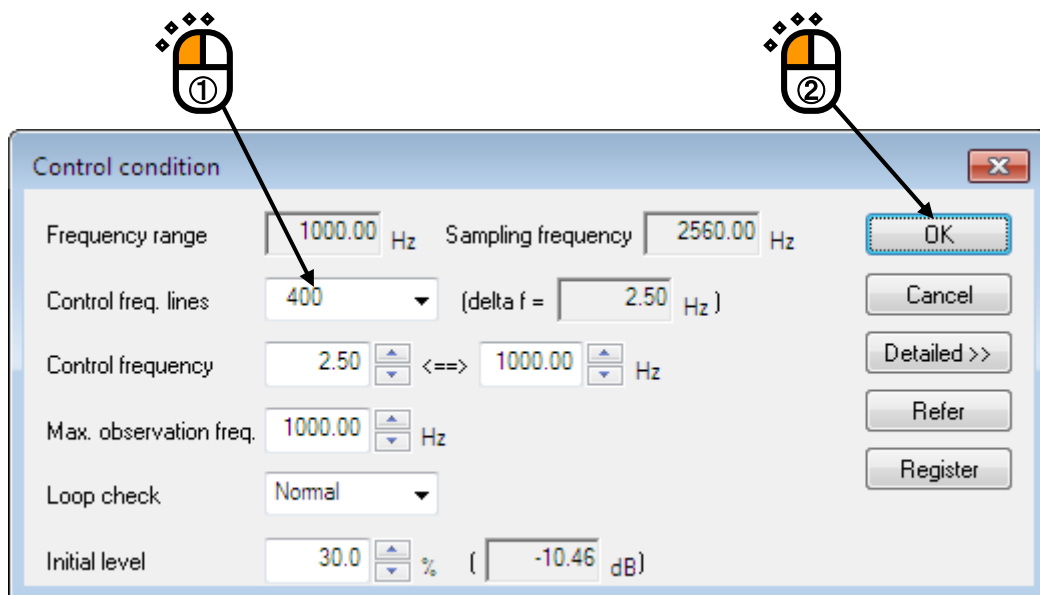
①

②

Control condition

Frequency range 1000.00 Hz Sampling frequency 2560.00 Hz

Control freq. lines 400 (delta f = 2.50 Hz)

Control frequency 2.50 <==> 1000.00 Hz

Max. observation freq. 1000.00 Hz

Loop check Normal

Initial level 30.0 % ( -10.46 dB)

OK

Cancel

Detailed >>

Refer

Register